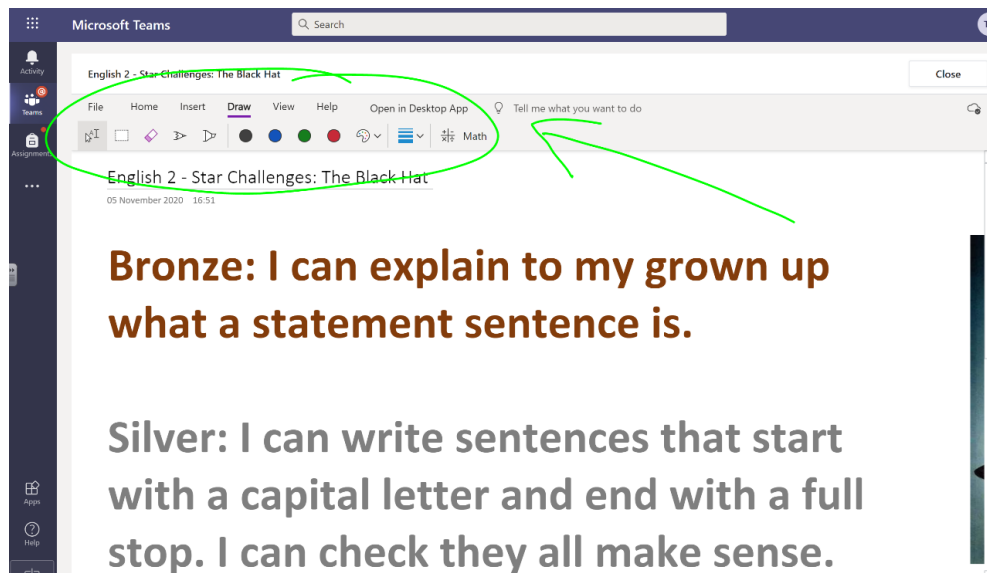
Microsoft Teams

Search

Activity

Teams

Assignments

...

Apps

Help

English 2 - Star Challenges: The Black Hat

Close

File Home Insert Draw View Help Open in Desktop App Tell me what you want to do

Math

English 2 - Star Challenges: The Black Hat

05 November 2020 16:51

Bronze: I can explain to my grown up what a statement sentence is.

Silver: I can write sentences that start with a capital letter and end with a full stop. I can check they all make sense.